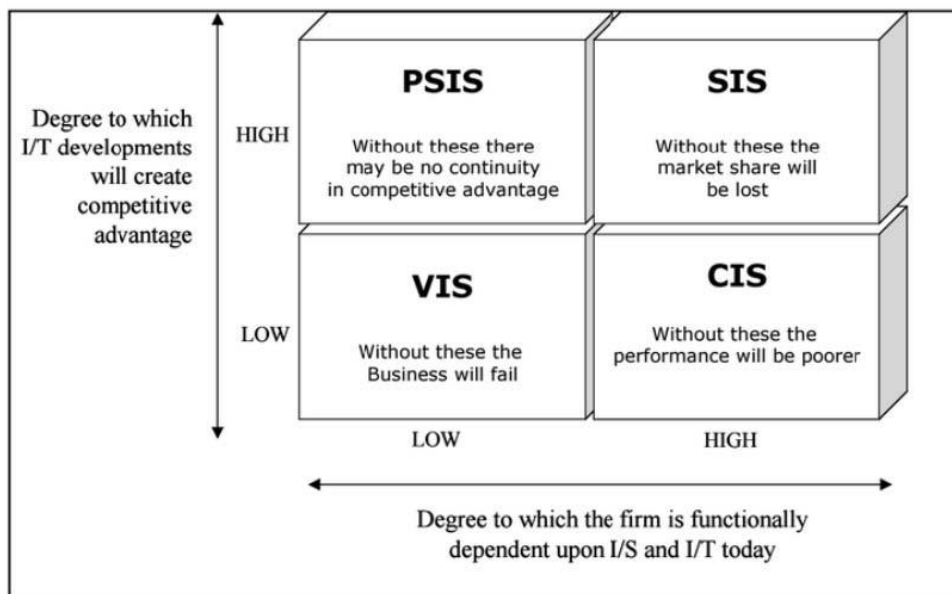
Degree to which I/T developments will create competitive advantage

HIGH

PSIS

Without these there may be no continuity in competitive advantage

SIS

Without these the market share will be lost

LOW

VIS

Without these the Business will fail

CIS

Without these the performance will be poorer

LOW

HIGH

Degree to which the firm is functionally dependent upon I/S and I/T today